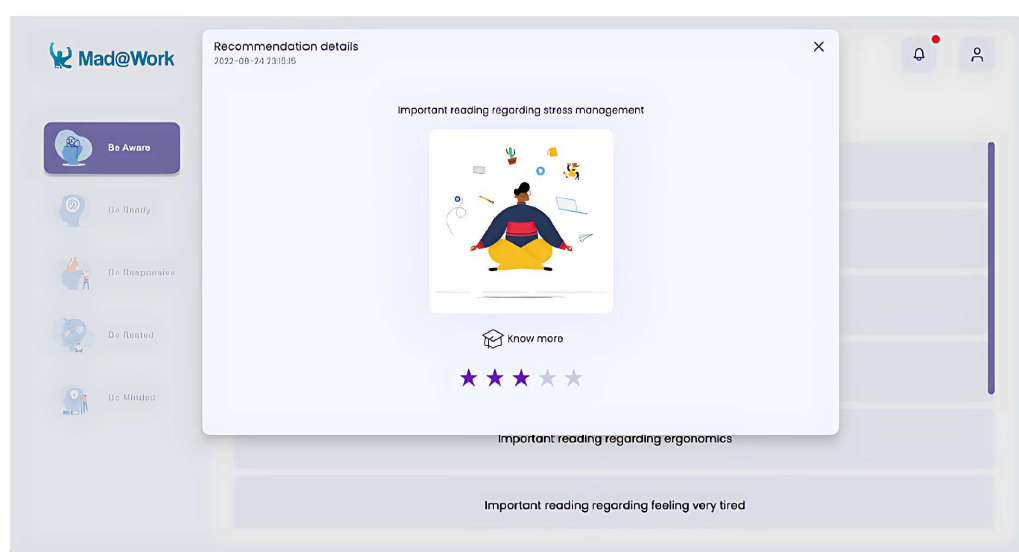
Mad@Work

Be Aware

Be Ready

Be Responsive

Be Rested

Be Minded

Recommendation details
2022-08-24 23:10:15

Important reading regarding stress management

Know more

Important reading regarding ergonomics

Important reading regarding feeling very tired